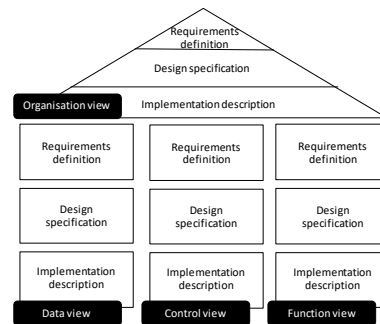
Requirements definition

Design specification

Organisation view

Implementation description

Requirements definition

Design specification

Implementation description

Data view

Requirements definition

Design specification

Implementation description

Control view

Requirements definition

Design specification

Implementation description

Function view